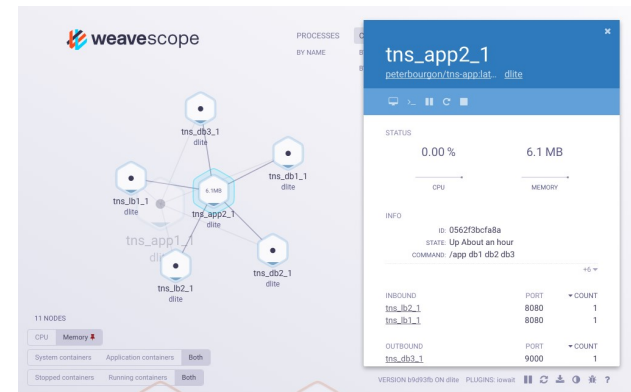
weavescope

PROCESSES
BY NAME

tns_db3_1
dlite

tns_db1_1
dlite

tns_lb1_1
dlite

6.1MB

tns_app2_1
dlite

tns_app1_1
dli

tns_db2_1
dlite

tns_lb2_1
dlite

11 NODES

CPU Memory

System containers Application containers Both

Stopped containers Running containers Both

×

tns_app2_1

peterbourgon/tns-app:lat... dlite

STATUS

0.00 %

6.1 MB

CPU

MEMORY

INFO

ID: 0562f3bcfa8a

STATE: Up About an hour

COMMAND: /app db1 db2 db3

+6

INBOUND PORT COUNT

tns_lb2_1 8080 1

tns_lb1_1 8080 1

OUTBOUND PORT COUNT

tns_db3_1 9000 1

VERSION b9d93fb ON dlite PLUGINS: iowait ?